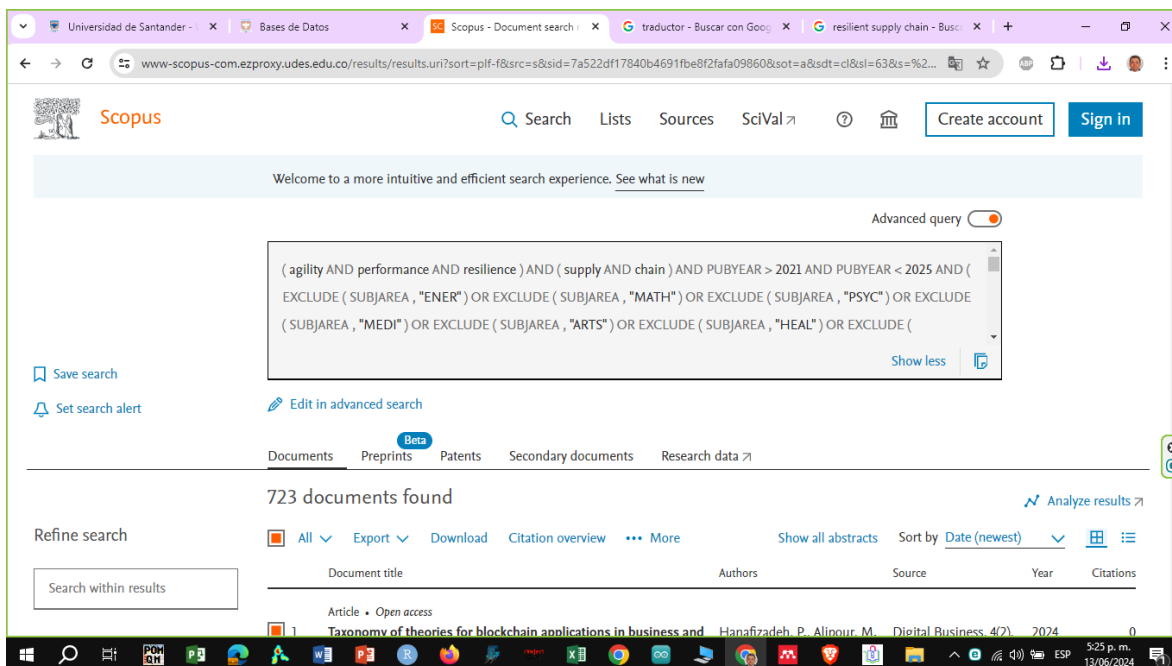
Universidad de Santander - | ×
Bases de Datos ×
Scopus - Document search ×
traductor - Buscar con Goog ×
resilient supply chain - Busc ×
+

www-scopus-com.ezproxy.udes.edu.co/results/results.uri?sort=plf-f&src=s&sid=7a522df17840b4691fbe8f2fafa09860&sot=a&sdt=cl&sl=63&s=%2...

Scopus
Search Lists Sources SciVal ↗
Create account
Sign in

Welcome to a more intuitive and efficient search experience. See what is new

Advanced query

( agility AND performance AND resilience ) AND ( supply AND chain ) AND PUBYEAR > 2021 AND PUBYEAR < 2025 AND ( EXCLUDE ( SUBJAREA , "ENER" ) OR EXCLUDE ( SUBJAREA , "MATH" ) OR EXCLUDE ( SUBJAREA , "PSYC" ) OR EXCLUDE ( SUBJAREA , "MEDI" ) OR EXCLUDE ( SUBJAREA , "ARTS" ) OR EXCLUDE ( SUBJAREA , "HEAL" ) OR EXCLUDE (

Show less

Save search
Set search alert
Edit in advanced search

Documents
Beta
Preprints
Patents
Secondary documents
Research data ↗

723 documents found
Analyze results ↗

Refine search
All
Export
Download
Citation overview
••• More
Show all abstracts
Sort by Date (newest)

Search within results

Document title
Authors
Source
Year
Citations

Article • Open access
1 Taxonomy of theories for blockchain applications in business and
Hanafizadeh, P., Alipour, M.
Digital Business, 4(2),
2024
0

5:25 p. m.
13/06/2024
ESP